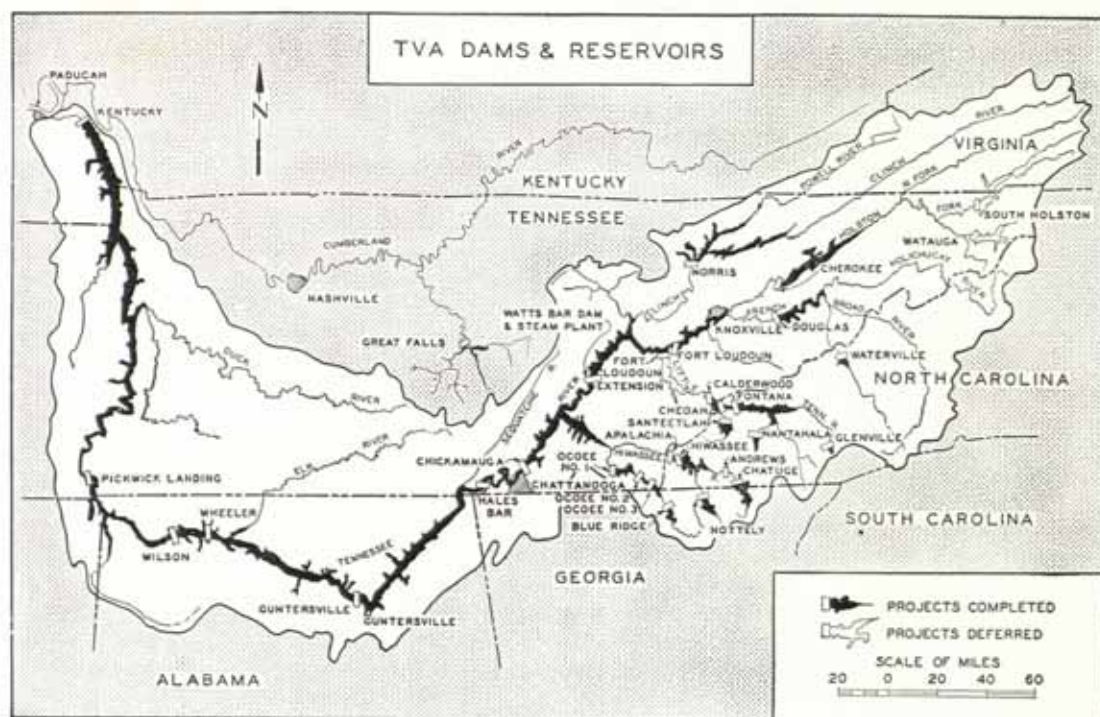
TVA DAMS & RESERVOIRS

N

PADUCAH

KENTUCKY

RIVER

VIRGINIA

POWELL RIVER

CLINCH

RIVER

N. FORK

KENTUCKY

TENNESSEE

FORK

SOUTH HOLSTON

CUMBERLAND

WATAUGA

NORRIS

HOLSTON

CHEROKEE

NOLICHUCKY

NASHVILLE

CLINCH

FRENCH

BROAD

WATTS BAR DAM & STEAM PLANT

KNOXVILLE

DOUGLAS

RIVER

GREAT FALLS

FORT LOUDOUN EXTENSION

FORT LOUDOUN

WATERVILLE

DUCK

RIVER

CALDERWOOD

NORTH CAROLINA

FONTANA

CHEOAH

SANTEETLAH

APALACHIA

NANTAHALA

GLENVILLE

RIVER

ELK

HIWASSEE

CHICKAMAUGA

OCOEE NO. 1

ANDREWS

CHATUGE

PICKWICK LANDING

HALES BAR

CHATTANOOGA

OCOEE NO. 2

OCOEE NO. 3

BLUE RIDGE

NOTTELY

SOUTH CAROLINA

WHEELER

WILSON

TENNESSEE

GEORGIA

GUNTERSVILLE

GUNTERSVILLE

ALABAMA

PROJECTS COMPLETED

PROJECTS DEFERRED

SCALE OF MILES

20 0 20 40 60